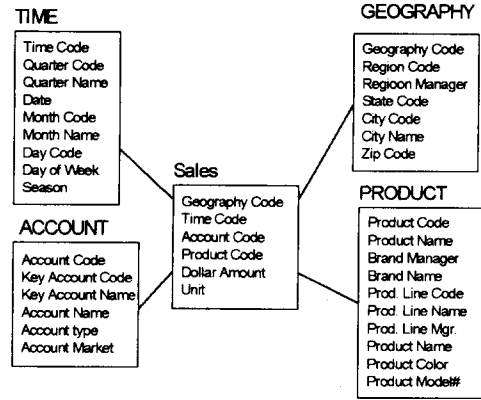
TIME

Time Code
Quarter Code
Quarter Name
Date
Month Code
Month Name
Day Code
Day of Week
Season

GEOGRAPHY

Geography Code
Region Code
Regioon Manager
State Code
City Code
City Name
Zip Code

Sales

Geography Code
Time Code
Account Code
Product Code
Dollar Amount
Unit

ACCOUNT

Account Code
Key Account Code
Key Account Name
Account Name
Account type
Account Market

PRODUCT

Product Code
Product Name
Brand Manager
Brand Name
Prod. Line Code
Prod. Line Name
Prod. Line Mgr.
Product Name
Product Color
Product Model#